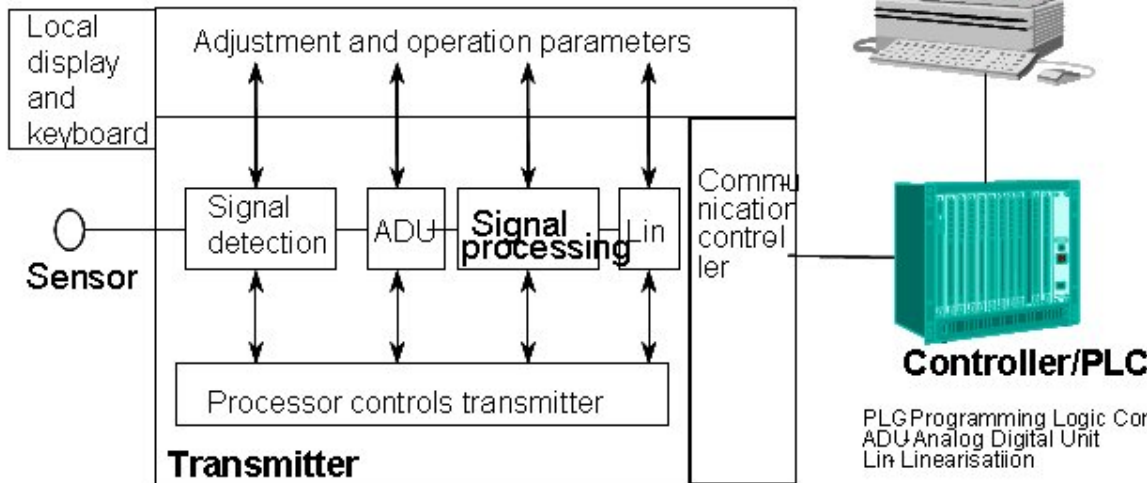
Local display and keyboard

Adjustment and operation parameters

Sensor

Signal detection

ADU

Signal processing

Lin

Communication controller

Processor controls transmitter

Transmitter

Controller/PLC

PLG Programming Logic Con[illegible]
ADU Analog Digital Unit
Lin Linearisatiion